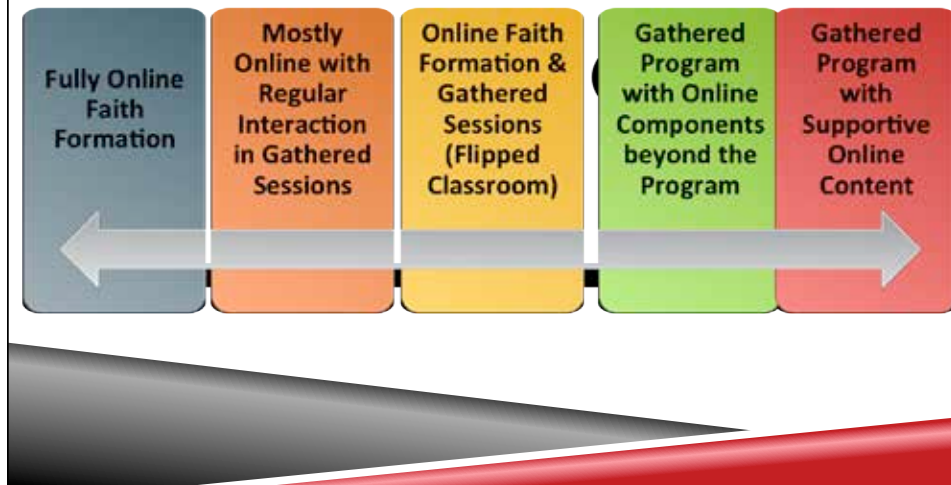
Fully Online Faith Formation

Mostly Online with Regular Interaction in Gathered Sessions

Online Faith Formation & Gathered Sessions (Flipped Classroom)

Gathered Program with Online Components beyond the Program

Gathered Program with Supportive Online Content